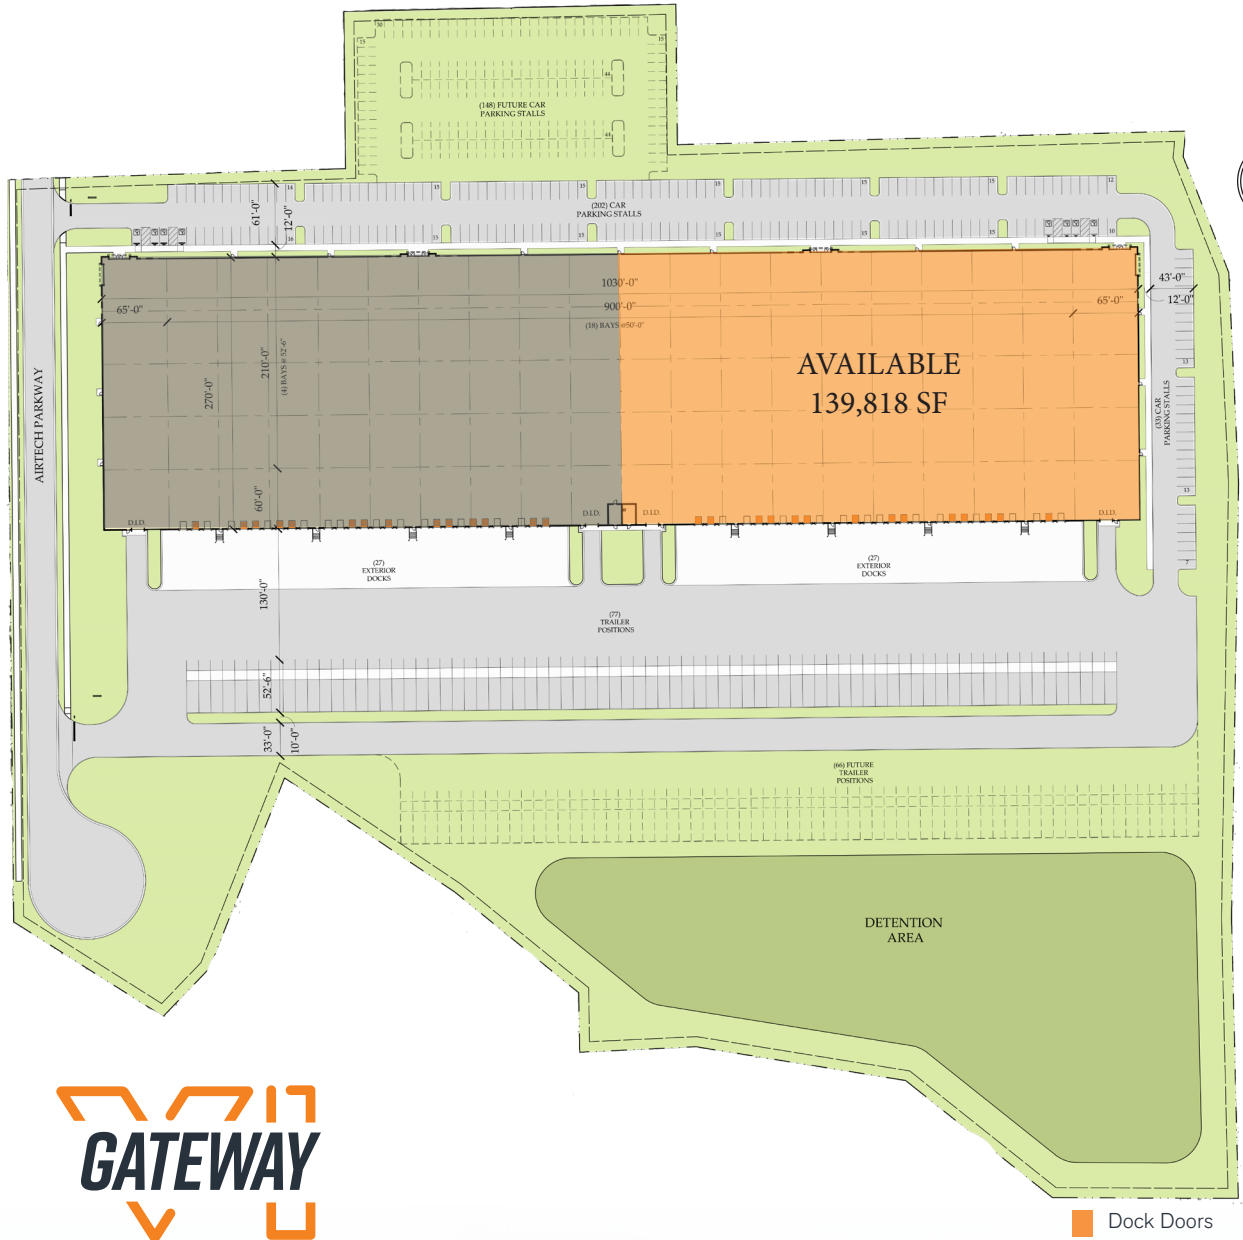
(148) FUTURE CAR PARKING STALLS

(202) CAR PARKING STALLS

AIRTECH PARKWAY

61'-0"
12'-0"
65'-0"
1030'-0"
900'-0"
(18) BAYS @50'-0"
65'-0"
43'-0"
12'-0"
270'-0"
210'-0"
(4) BAYS @ 52'-6"
60'-0"

AVAILABLE
139,818 SF

(33) CAR PARKING STALLS

D.I.D.
D.I.D.
D.I.D.
D.I.D.

(27) EXTERIOR DOCKS

(27) EXTERIOR DOCKS

130'-0"

(77) TRAILER POSITIONS

52'-6"
33'-0"
10'-0"

(66) FUTURE TRAILER POSITIONS

DETENTION AREA

GATEWAY

Dock Doors